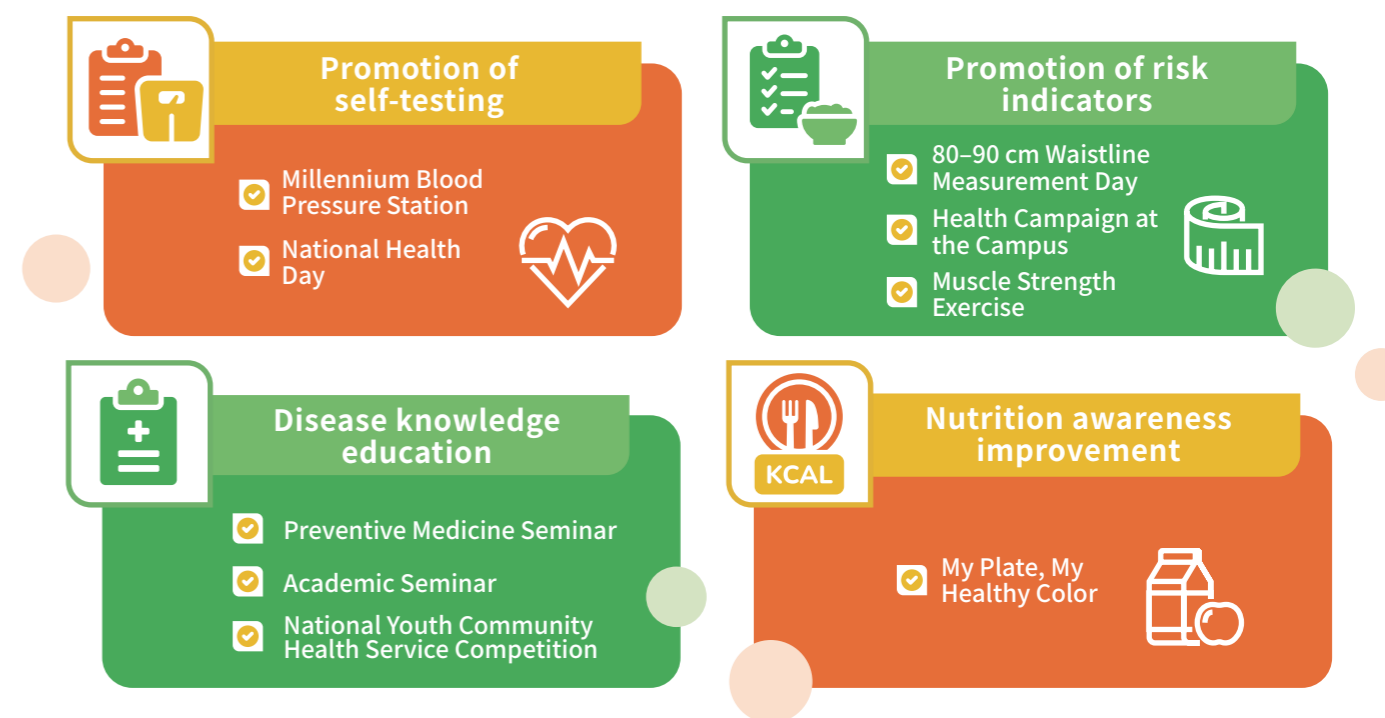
Promotion of self-testing

Millennium Blood Pressure Station

National Health Day

Promotion of risk indicators

80–90 cm Waistline Measurement Day

Health Campaign at the Campus

Muscle Strength Exercise

Disease knowledge education

Preventive Medicine Seminar

Academic Seminar

National Youth Community Health Service Competition

KCAL

Nutrition awareness improvement

My Plate, My Healthy Color